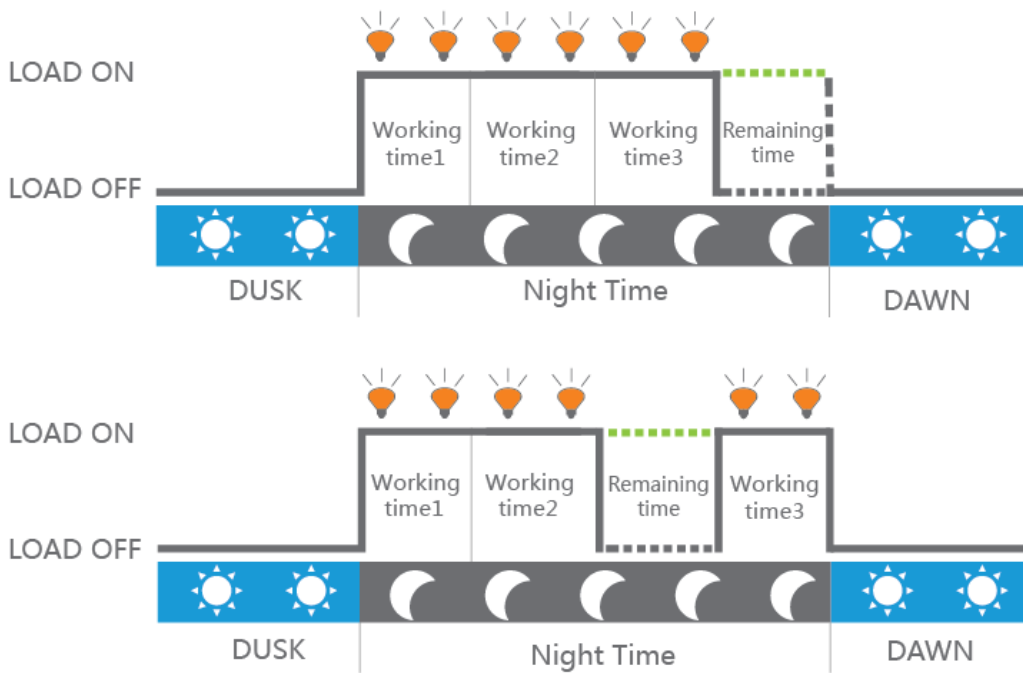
LOAD ON

LOAD OFF

Working time1

Working time2

Working time3

Remaining time

DUSK

Night Time

DAWN

LOAD ON

LOAD OFF

Working time1

Working time2

Remaining time

Working time3

DUSK

Night Time

DAWN